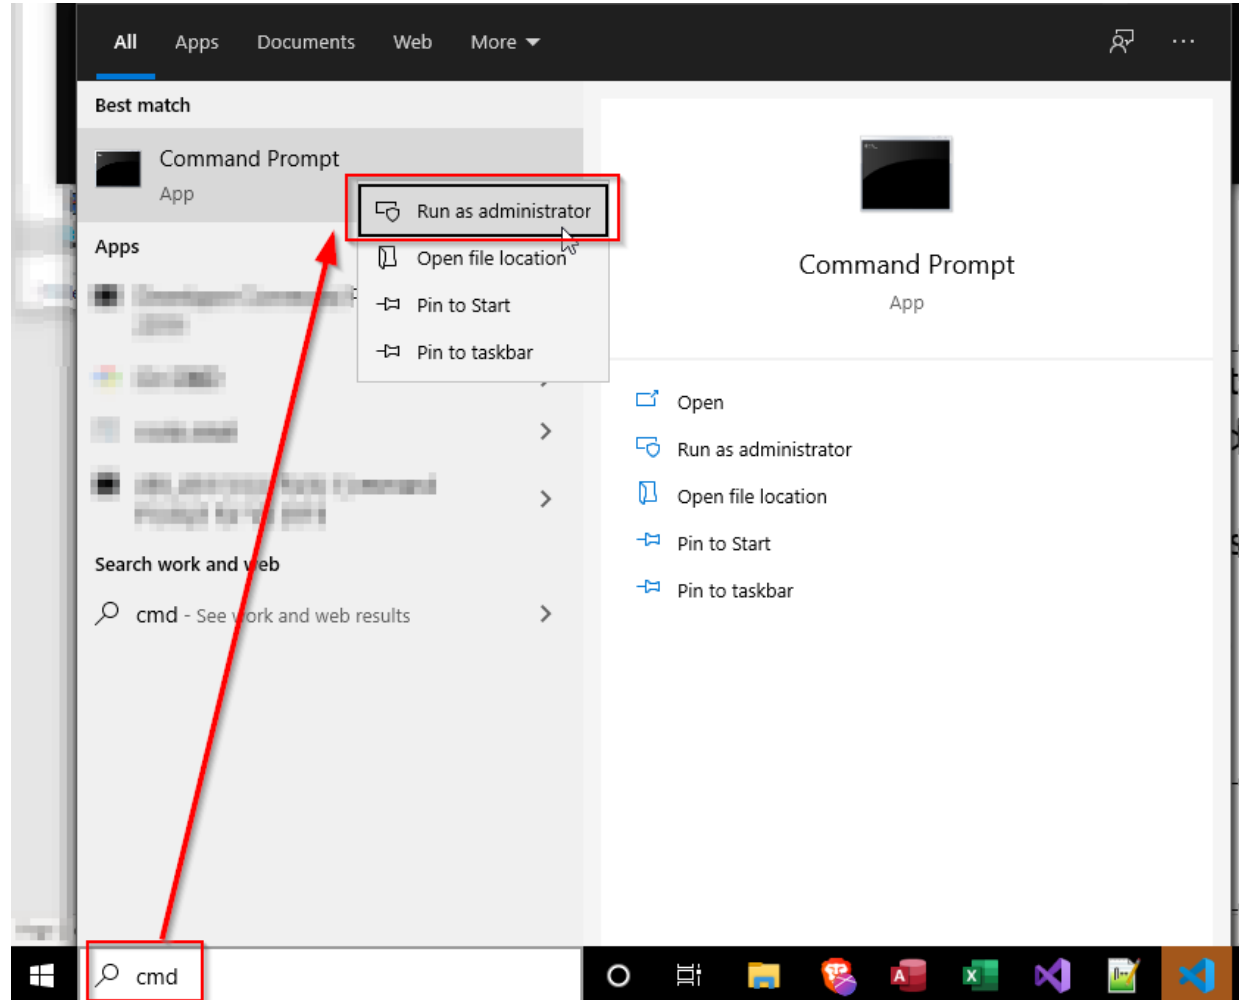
All Apps Documents Web More

Best match

Command Prompt
App

Run as administrator
Open file location
Pin to Start
Pin to taskbar

Apps

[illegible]

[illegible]

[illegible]

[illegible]

Search work and web

cmd - See work and web results

Command Prompt
App

Open
Run as administrator
Open file location
Pin to Start
Pin to taskbar

cmd